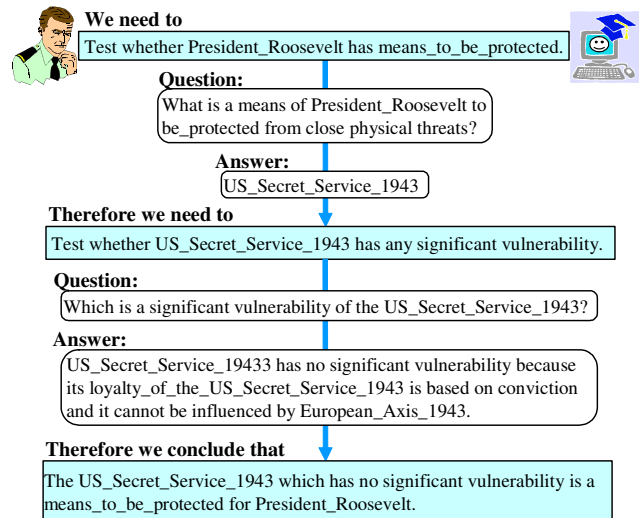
We need to

Test whether President_Roosevelt has means_to_be_protected.

Question:

What is a means of President_Roosevelt to be_protected from close physical threats?

Answer:

US_Secret_Service_1943

Therefore we need to

Test whether US_Secret_Service_1943 has any significant vulnerability.

Question:

Which is a significant vulnerability of the US_Secret_Service_1943?

Answer:

US_Secret_Service_19433 has no significant vulnerability because its loyalty_of_the_US_Secret_Service_1943 is based on conviction and it cannot be influenced by European_Axis_1943.

Therefore we conclude that

The US_Secret_Service_1943 which has no significant vulnerability is a means_to_be_protected for President_Roosevelt.